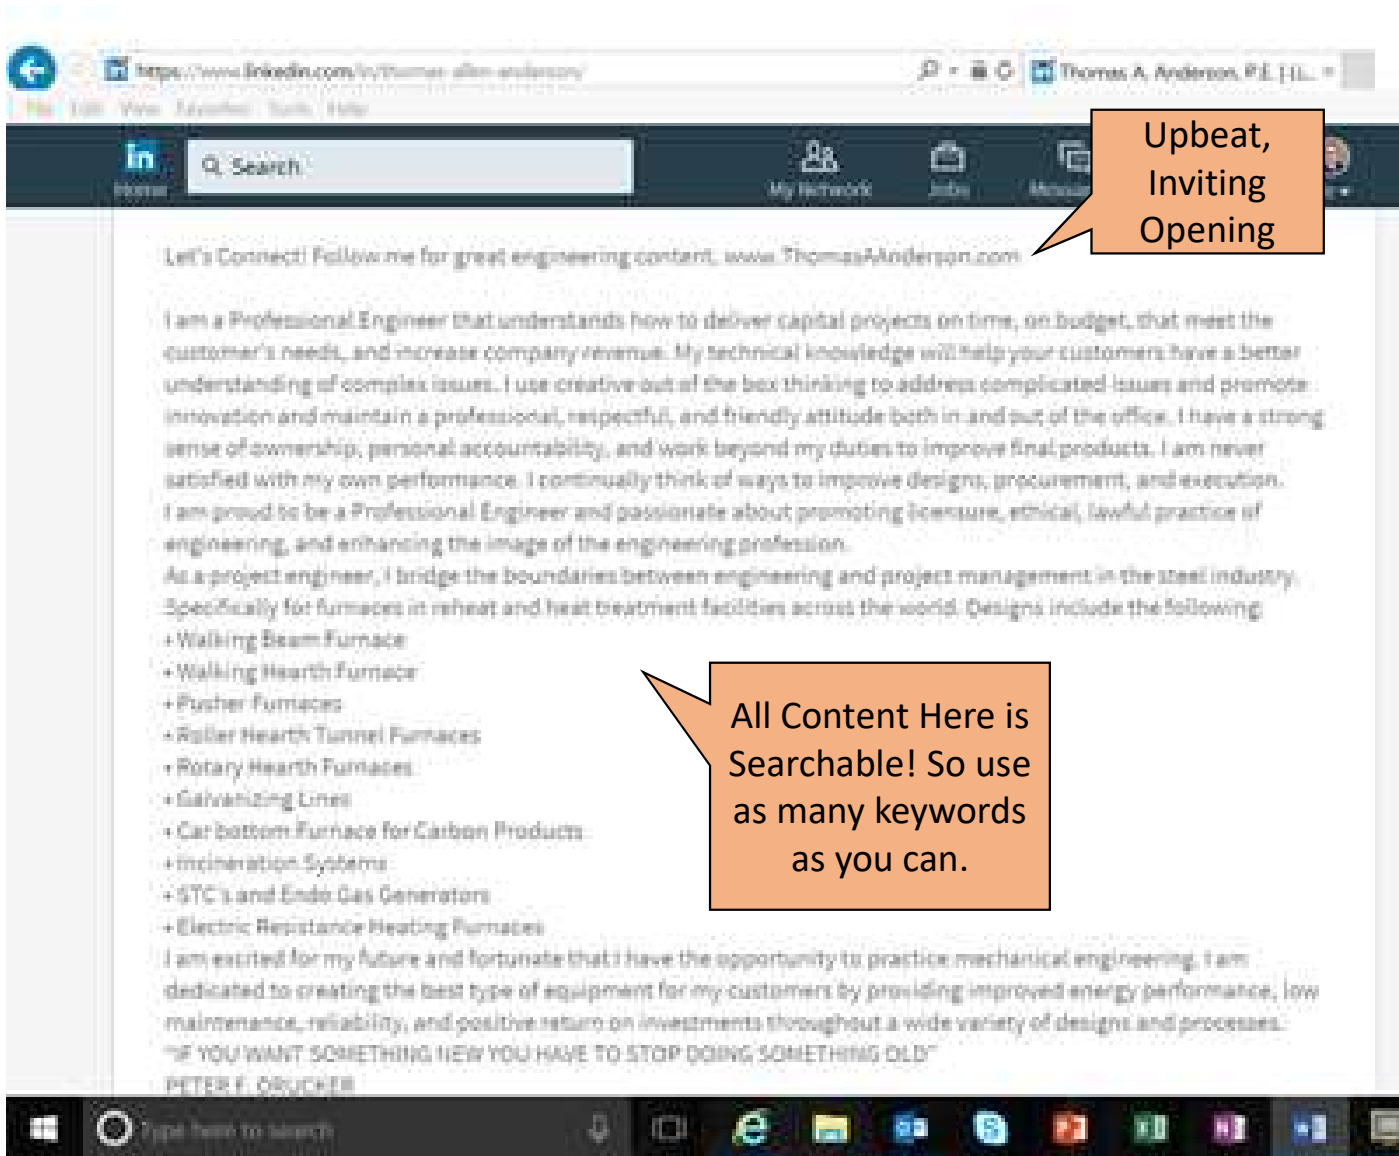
https://www.linkedin.com/in/thomas-allen-anderson/

Thomas A. Anderson, P.E. | LL...

File Edit View Favorites Tools Help

in Home

Search

My Network Jobs Messa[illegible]

Upbeat, Inviting Opening

Let's Connect! Follow me for great engineering content. www.ThomasAAnderson.com

I am a Professional Engineer that understands how to deliver capital projects on time, on budget, that meet the customer's needs, and increase company revenue. My technical knowledge will help your customers have a better understanding of complex issues. I use creative out of the box thinking to address complicated issues and promote innovation and maintain a professional, respectful, and friendly attitude both in and out of the office. I have a strong sense of ownership, personal accountability, and work beyond my duties to improve final products. I am never satisfied with my own performance. I continually think of ways to improve designs, procurement, and execution.
I am proud to be a Professional Engineer and passionate about promoting licensure, ethical, lawful practice of engineering, and enhancing the image of the engineering profession.
As a project engineer, I bridge the boundaries between engineering and project management in the steel industry. Specifically for furnaces in reheat and heat treatment facilities across the world. Designs include the following:
• Walking Beam Furnace
• Walking Hearth Furnace
• Pusher Furnaces
• Roller Hearth Tunnel Furnaces
• Rotary Hearth Furnaces
• Galvanizing Lines
• Car bottom Furnace for Carbon Products
• Incineration Systems
• STC's and Endo Gas Generators
• Electric Resistance Heating Furnaces
I am excited for my future and fortunate that I have the opportunity to practice mechanical engineering. I am dedicated to creating the best type of equipment for my customers by providing improved energy performance, low maintenance, reliability, and positive return on investments throughout a wide variety of designs and processes.
"IF YOU WANT SOMETHING NEW YOU HAVE TO STOP DOING SOMETHING OLD"
PETER F. DRUCKER

All Content Here is Searchable! So use as many keywords as you can.

Type here to search